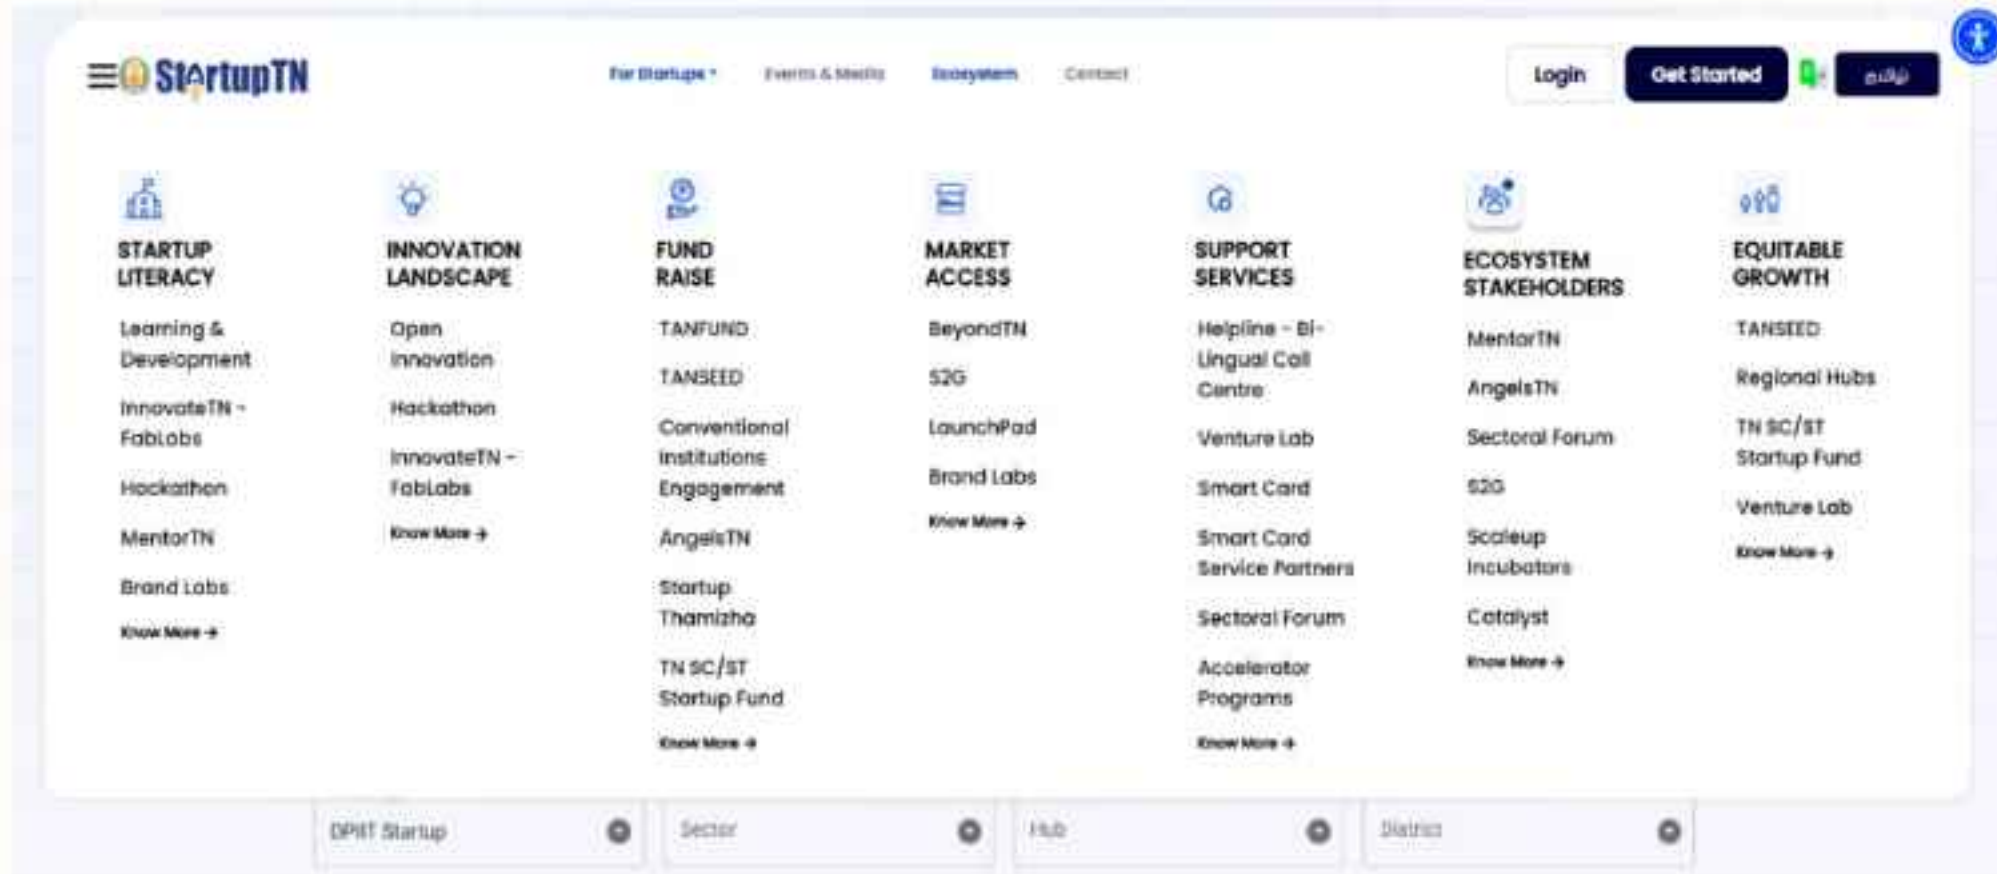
StartupTN

For Startups • Events & Media Ecosystem Contact

Login Get Started தமிழ்

STARTUP LITERACY

Learning & Development

InnovateTN - FabLabs

Hackathon

MentorTN

Brand Labs

Know More →

INNOVATION LANDSCAPE

Open Innovation

Hackathon

InnovateTN - FabLabs

Know More →

FUND RAISE

TANFUND

TANSEED

Conventional Institutions Engagement

AngelsTN

Startup Thamizha

TN SC/ST Startup Fund

Know More →

MARKET ACCESS

BeyondTN

S2G

LaunchPad

Brand Labs

Know More →

SUPPORT SERVICES

Helpline - Bi-Lingual Call Centre

Venture Lab

Smart Card

Smart Card Service Partners

Sectoral Forum

Accelerator Programs

Know More →

ECOSYSTEM STAKEHOLDERS

MentorTN

AngelsTN

Sectoral Forum

S2G

Scaleup Incubators

Catalyst

Know More →

EQUITABLE GROWTH

TANSEED

Regional Hubs

TN SC/ST Startup Fund

Venture Lab

Know More →

DPIIT Startup

Sector

Hub

District